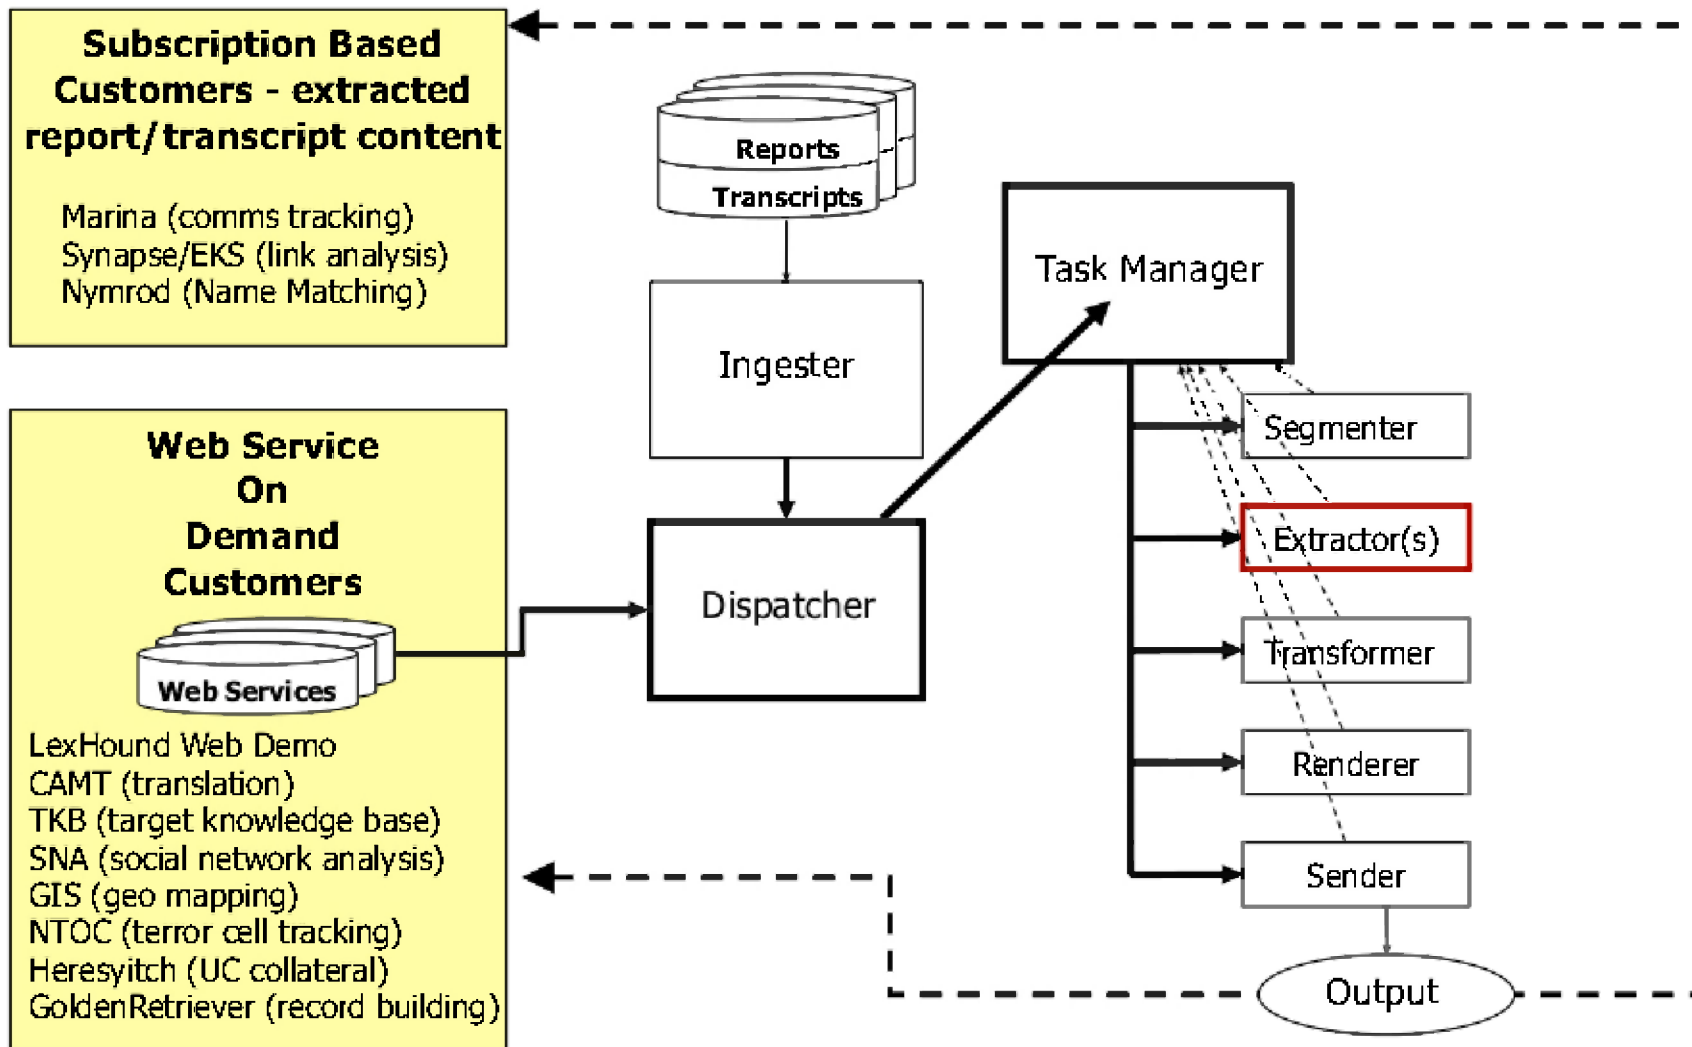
Subscription Based Customers - extracted report/transcript content

Marina (comms tracking)
Synapse/EKS (link analysis)
Nymrod (Name Matching)

Reports
Transcripts

Ingester

Task Manager

Web Service On Demand Customers

Web Services

LexHound Web Demo
CAMT (translation)
TKB (target knowledge base)
SNA (social network analysis)
GIS (geo mapping)
NTOC (terror cell tracking)
Heresyitch (UC collateral)
GoldenRetriever (record building)

Dispatcher

Segmenter
Extractor(s)
Transformer
Renderer
Sender

Output